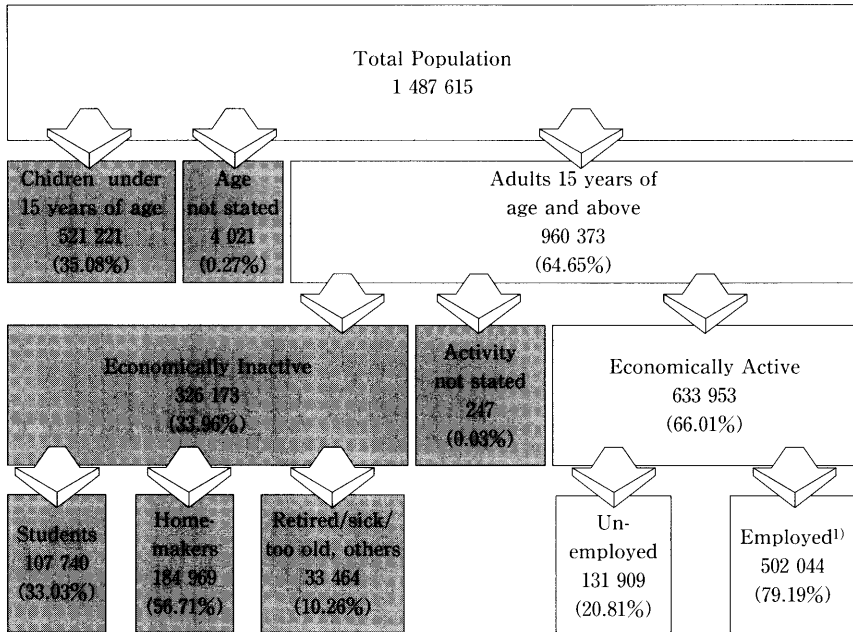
Total Population
1 487 615

Chidren under 15 years of age
521 221
(35.08%)

Age not stated
4 021
(0.27%)

Adults 15 years of age and above
960 373
(64.65%)

Economically Inactive
326 173
(33.96%)

Activity not stated
247
(0.03%)

Economically Active
633 953
(66.01%)

Students
107 740
(33.03%)

Homemakers
184 969
(56.71%)

Retired/sick/ too old, others
33 464
(10.26%)

Unemployed
131 909
(20.81%)

Employed$^{1)}$
502 044
(79.19%)